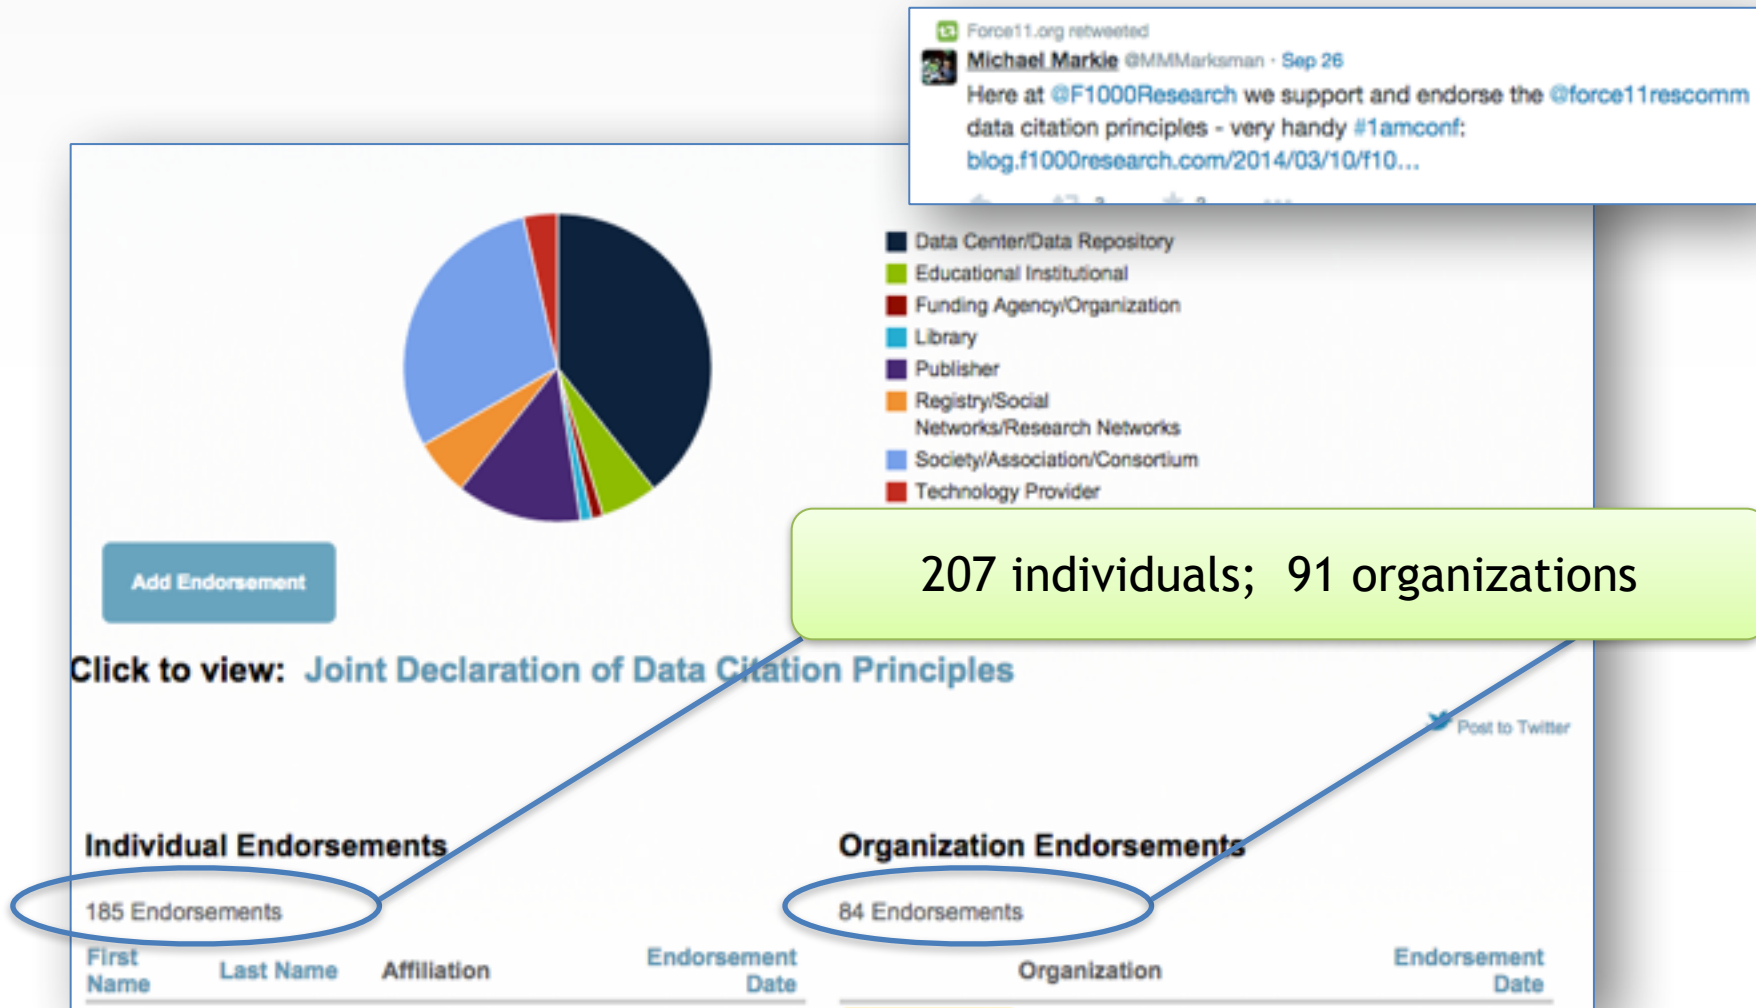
Force11.org retweeted
Michael Markie @MMMarksman · Sep 26
Here at @F1000Research we support and endorse the @force11rescomm data citation principles - very handy #1amconf: blog.f1000research.com/2014/03/10/f10...

Data Center/Data Repository
Educational Institutional
Funding Agency/Organization
Library
Publisher
Registry/Social Networks/Research Networks
Society/Association/Consortium
Technology Provider

Add Endorsement

207 individuals; 91 organizations

Click to view: Joint Declaration of Data Citation Principles

Post to Twitter

Individual Endorsements

185 Endorsements

| First Name | Last Name | Affiliation | Endorsement Date |
|---|---|---|---|

Organization Endorsements

84 Endorsements

| Organization | Endorsement Date |
|---|---|